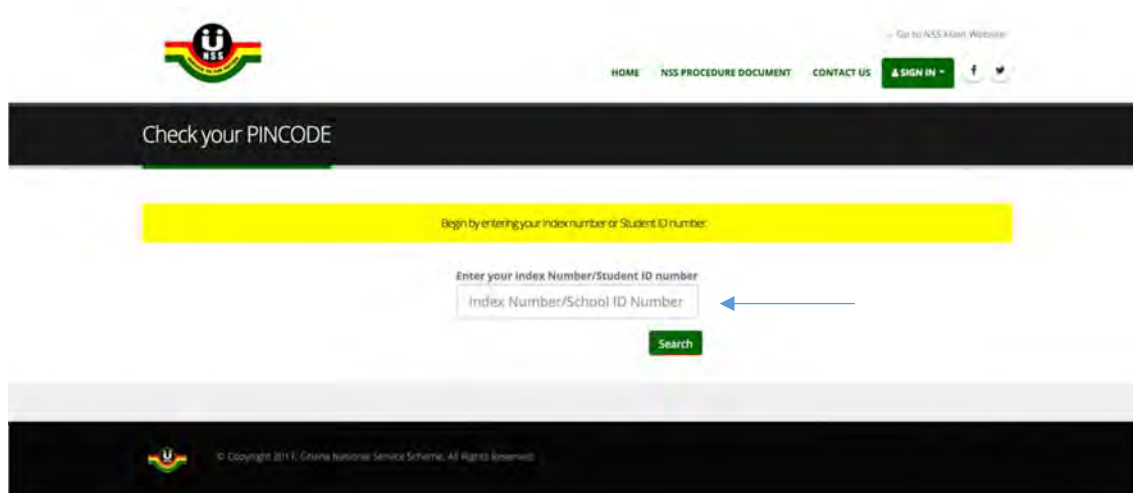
NSS

→ Go to NSS Main Website

HOME NSS PROCEDURE DOCUMENT CONTACT US SIGN IN f

Check your PINCODE

Begin by entering your Index number or Student ID number.

Enter your Index Number/Student ID number

Index Number/School ID Number

Search

© Copyright 2017, Ghana National Service Scheme. All Rights Reserved.